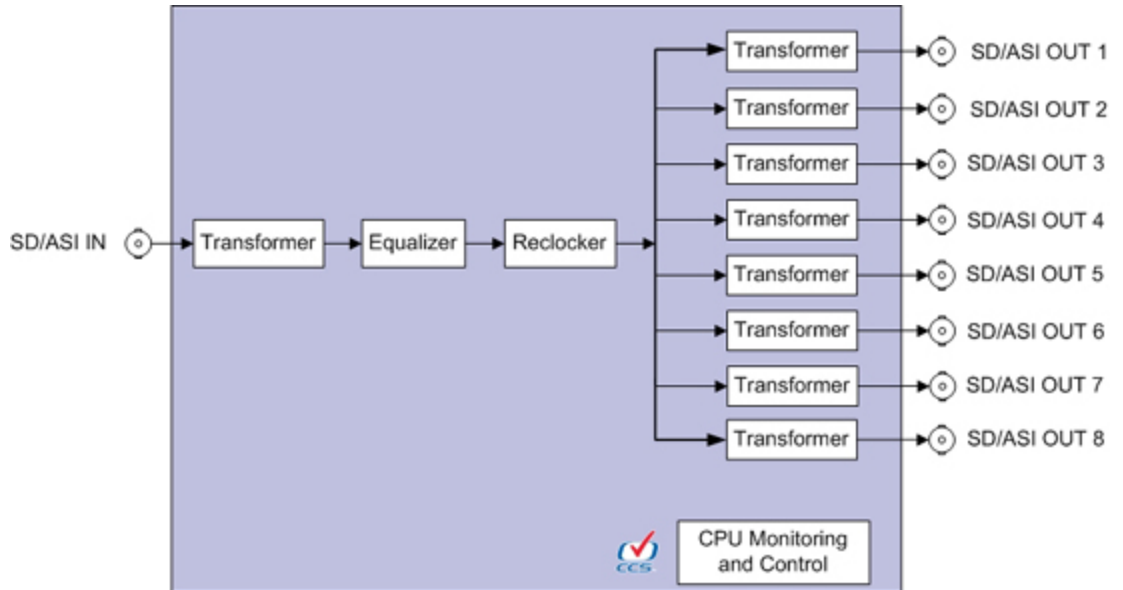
SD/ASI IN

Transformer

Equalizer

Reclocker

Transformer

SD/ASI OUT 1

Transformer

SD/ASI OUT 2

Transformer

SD/ASI OUT 3

Transformer

SD/ASI OUT 4

Transformer

SD/ASI OUT 5

Transformer

SD/ASI OUT 6

Transformer

SD/ASI OUT 7

Transformer

SD/ASI OUT 8

CCS

CPU Monitoring and Control